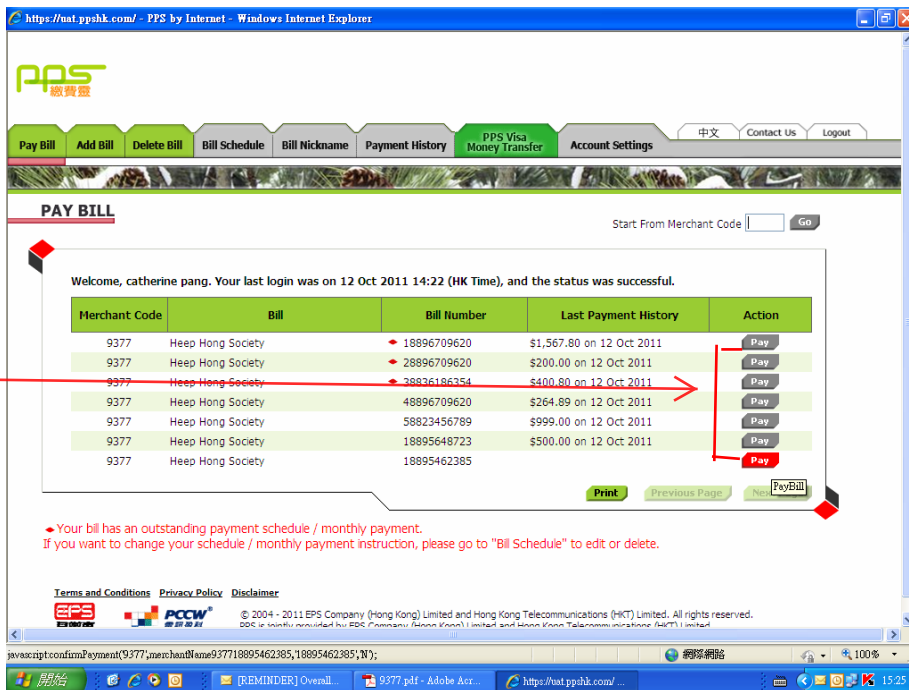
https://uat.ppshk.com/ - PPS by Internet - Windows Internet Explorer

PPS 繳費靈

Pay Bill | Add Bill | Delete Bill | Bill Schedule | Bill Nickname | Payment History | PPS Visa Money Transfer | Account Settings

中文 | Contact Us | Logout

PAY BILL

Start From Merchant Code [ ] Go

Welcome, catherine pang. Your last login was on 12 Oct 2011 14:22 (HK Time), and the status was successful.

| Merchant Code | Bill | Bill Number | Last Payment History | Action |
|---|---|---|---|---|
| 9377 | Heep Hong Society | 18896709620 | $1,567.80 on 12 Oct 2011 | Pay |
| 9377 | Heep Hong Society | 28896709620 | $200.00 on 12 Oct 2011 | Pay |
| 9377 | Heep Hong Society | 38836186354 | $400.80 on 12 Oct 2011 | Pay |
| 9377 | Heep Hong Society | 48896709620 | $264.89 on 12 Oct 2011 | Pay |
| 9377 | Heep Hong Society | 58823456789 | $999.00 on 12 Oct 2011 | Pay |
| 9377 | Heep Hong Society | 18895648723 | $500.00 on 12 Oct 2011 | Pay |
| 9377 | Heep Hong Society | 18895462385 | | Pay |

PayBill

Print | Previous Page | Next

Your bill has an outstanding payment schedule / monthly payment.
If you want to change your schedule / monthly payment instruction, please go to "Bill Schedule" to edit or delete.

Terms and Conditions | Privacy Policy | Disclaimer

EPS PCCW®

© 2004 - 2011 EPS Company (Hong Kong) Limited and Hong Kong Telecommunications (HKT) Limited. All rights reserved.
PPS is jointly provided by EPS Company (Hong Kong) Limited and Hong Kong Telecommunications (HKT) Limited

javascript:confirmPayment('9377',merchantName937718895462385,'18895462385','N');

網際網路 | 100%

開始 | [REMINDER] Overall... | 9377.pdf - Adobe Acr... | https://uat.ppshk.com/ ... | 15:25